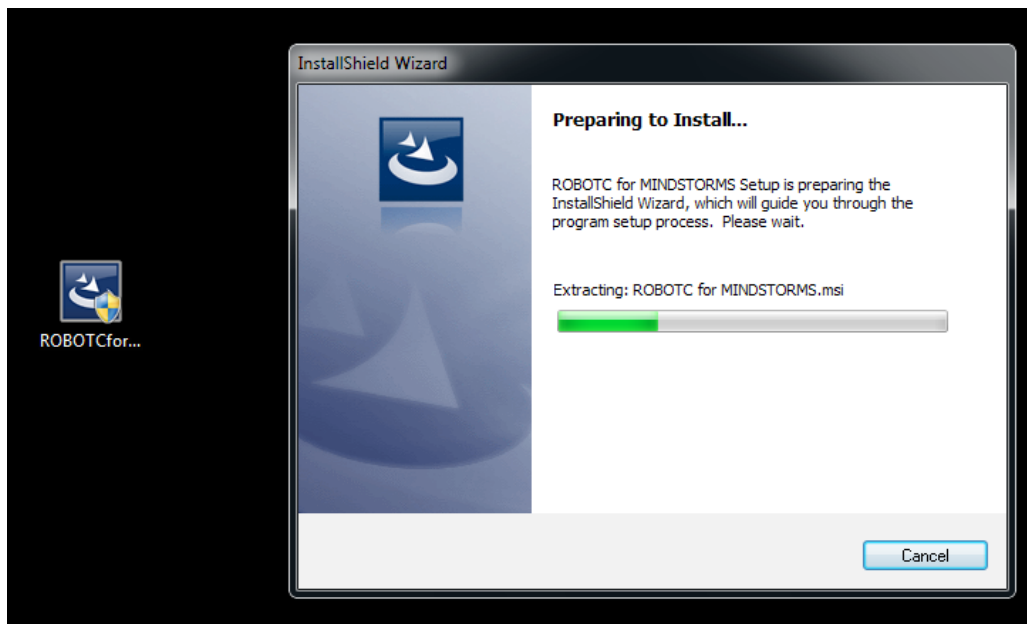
ROBOTCfor...

InstallShield Wizard

Preparing to Install...

ROBOTC for MINDSTORMS Setup is preparing the InstallShield Wizard, which will guide you through the program setup process. Please wait.

Extracting: ROBOTC for MINDSTORMS.msi

Cancel